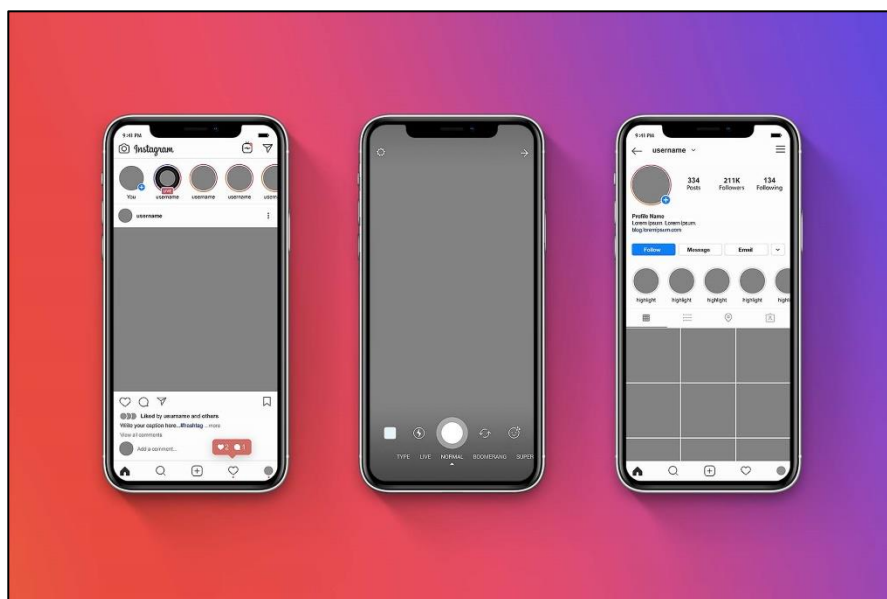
9:41 PM
Instagram
You
LIVE
username
username
username
usern
username
Liked by usemame and others
Write your caption here...#hashtag ... more
View all comments
Add a comment...
2
1

TYPE
LIVE
NORMAL
BOOMERANG
SUPER

9:41 PM
username
334
Posts
211K
Followers
134
Following
Profile Name
Lorem ipsum. Lorem ipsum.
blog.loremipsum.com
Follow
Message
Email
highlight
highlight
highlight
highlight
highli